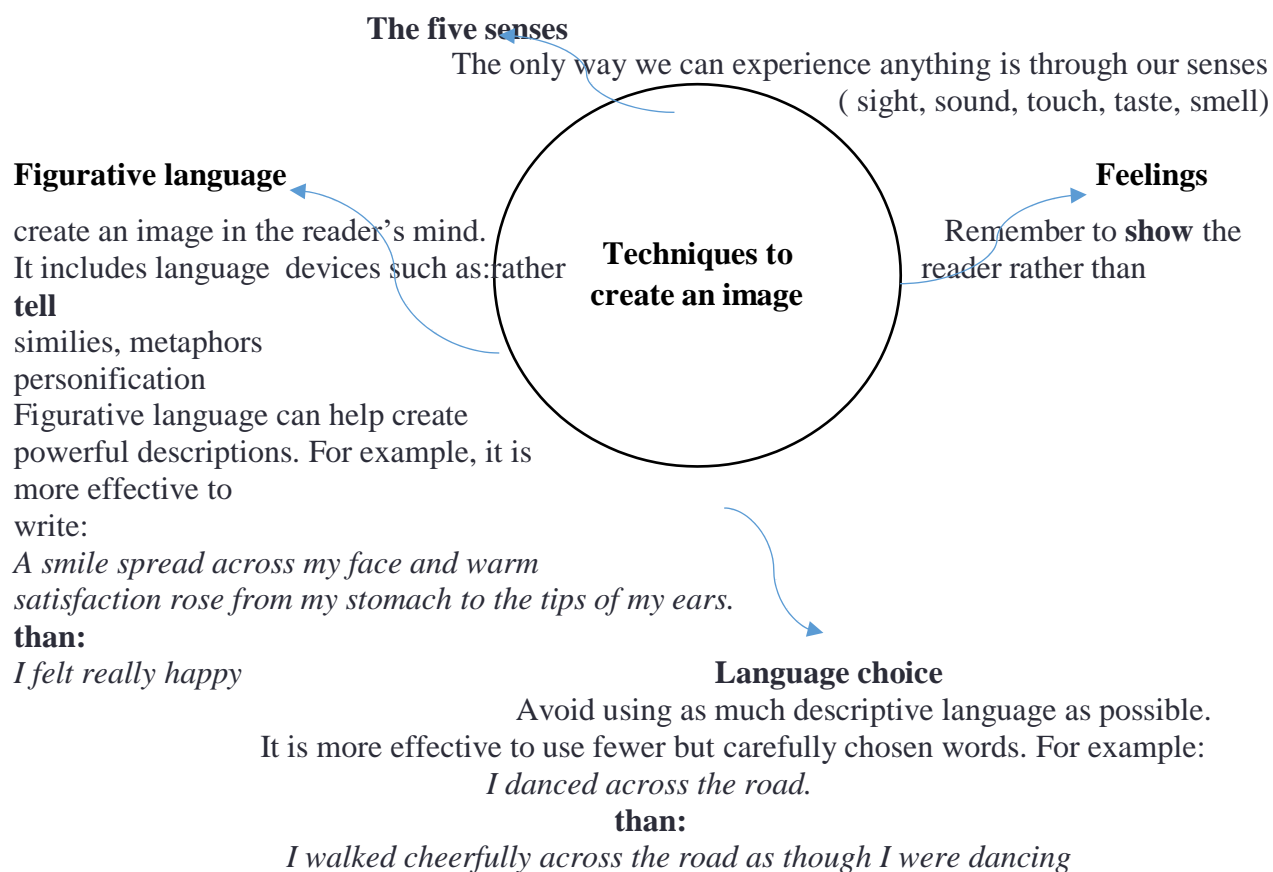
**The five senses**

The only way we can experience anything is through our senses ( sight, sound, touch, taste, smell)

**Figurative language**

create an image in the reader's mind. It includes language devices such as:rather **tell** similies, metaphors personification Figurative language can help create powerful descriptions. For example, it is more effective to write:

*A smile spread across my face and warm satisfaction rose from my stomach to the tips of my ears.*

**than:**

*I felt really happy*

**Techniques to create an image**

**Feelings**

Remember to **show** the reader rather than

**Language choice**

Avoid using as much descriptive language as possible. It is more effective to use fewer but carefully chosen words. For example:

*I danced across the road.*

**than:**

*I walked cheerfully across the road as though I were dancing*